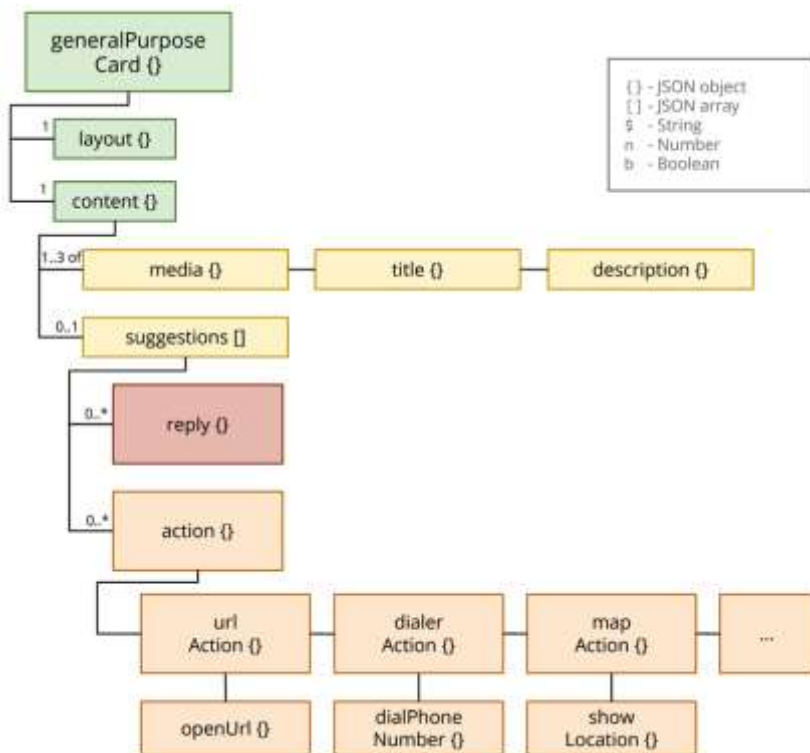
generalPurpose Card {}

{} - JSON object
[ ] - JSON array
\$ - String
n - Number
b - Boolean

1
layout {}

1
content {}

1..3 of
media {}
title {}
description {}

0..1
suggestions []

0..*
reply {}

0..*
action {}

url Action {}
dialer Action {}
map Action {}
...

openUrl {}
dialPhone Number {}
show Location {}